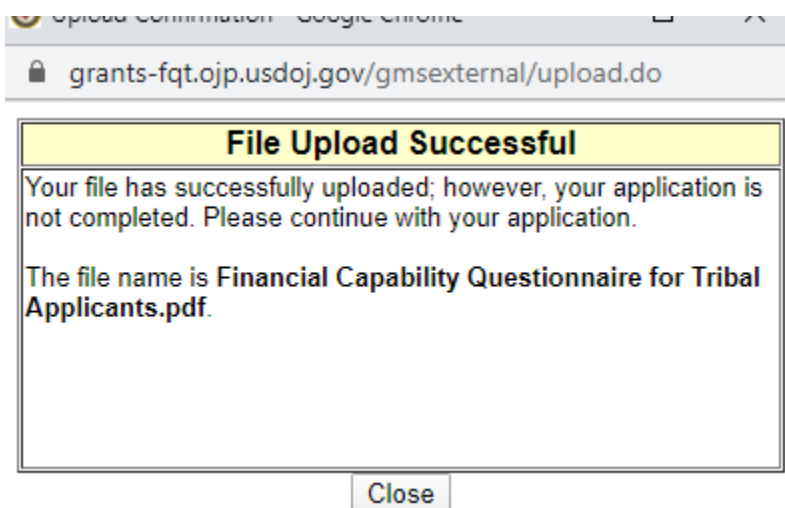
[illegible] - Google Chrome

grants-fqt.ojp.usdoj.gov/gmsexternal/upload.do

File Upload Successful

Your file has successfully uploaded; however, your application is not completed. Please continue with your application.

The file name is **Financial Capability Questionnaire for Tribal Applicants.pdf**.

Close